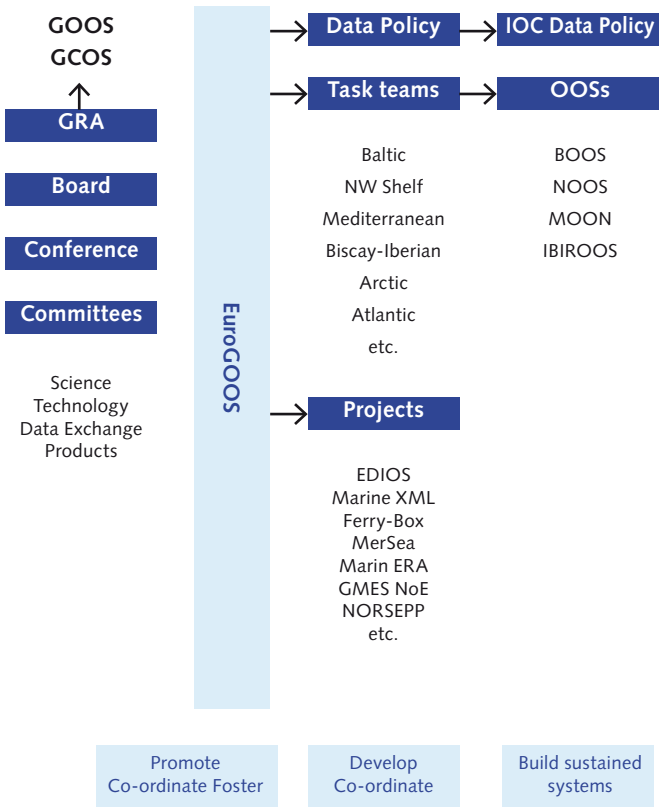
GOOS
GCOS

GRA

Board

Conference

Committees

Science
Technology
Data Exchange
Products

EuroGOOS

Data Policy

IOC Data Policy

Task teams

OOSs

Baltic
NW Shelf
Mediterranean
Biscay-Iberian
Arctic
Atlantic
etc.

BOOS
NOOS
MOON
IBIROOS

Projects

EDIOS
Marine XML
Ferry-Box
MerSea
Marin ERA
GMES NoE
NORSEPP
etc.

Promote
Co-ordinate Foster

Develop
Co-ordinate

Build sustained
systems